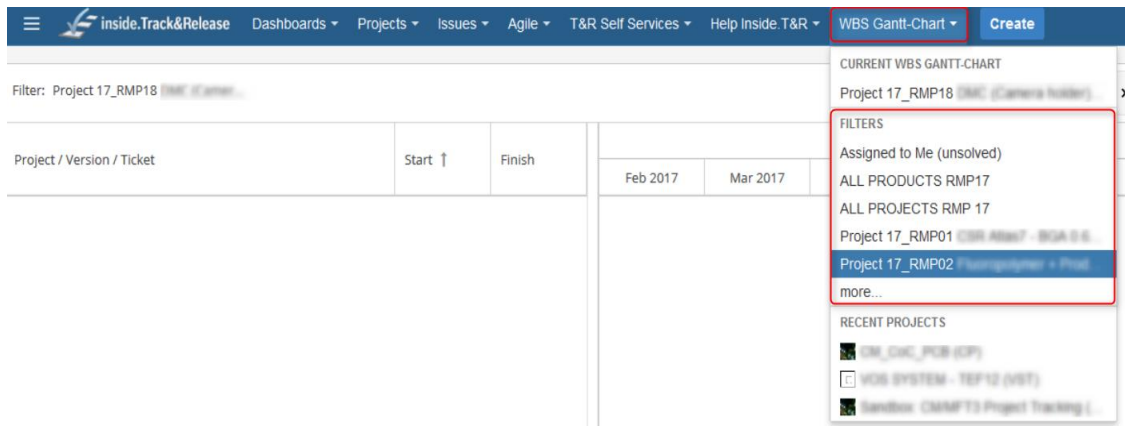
inside.Track&Release Dashboards ▾ Projects ▾ Issues ▾ Agile ▾ T&R Self Services ▾ Help Inside.T&R ▾ WBS Gantt-Chart ▾ Create

Filter: Project 17_RMP18 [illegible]

| Project / Version / Ticket | Start ↑ | Finish |
|---|---|---|

Feb 2017 Mar 2017

CURRENT WBS GANTT-CHART
Project 17_RMP18 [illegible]

FILTERS
Assigned to Me (unsolved)
ALL PRODUCTS RMP17
ALL PROJECTS RMP 17
Project 17_RMP01 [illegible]
Project 17_RMP02 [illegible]
more...

RECENT PROJECTS
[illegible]
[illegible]
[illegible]